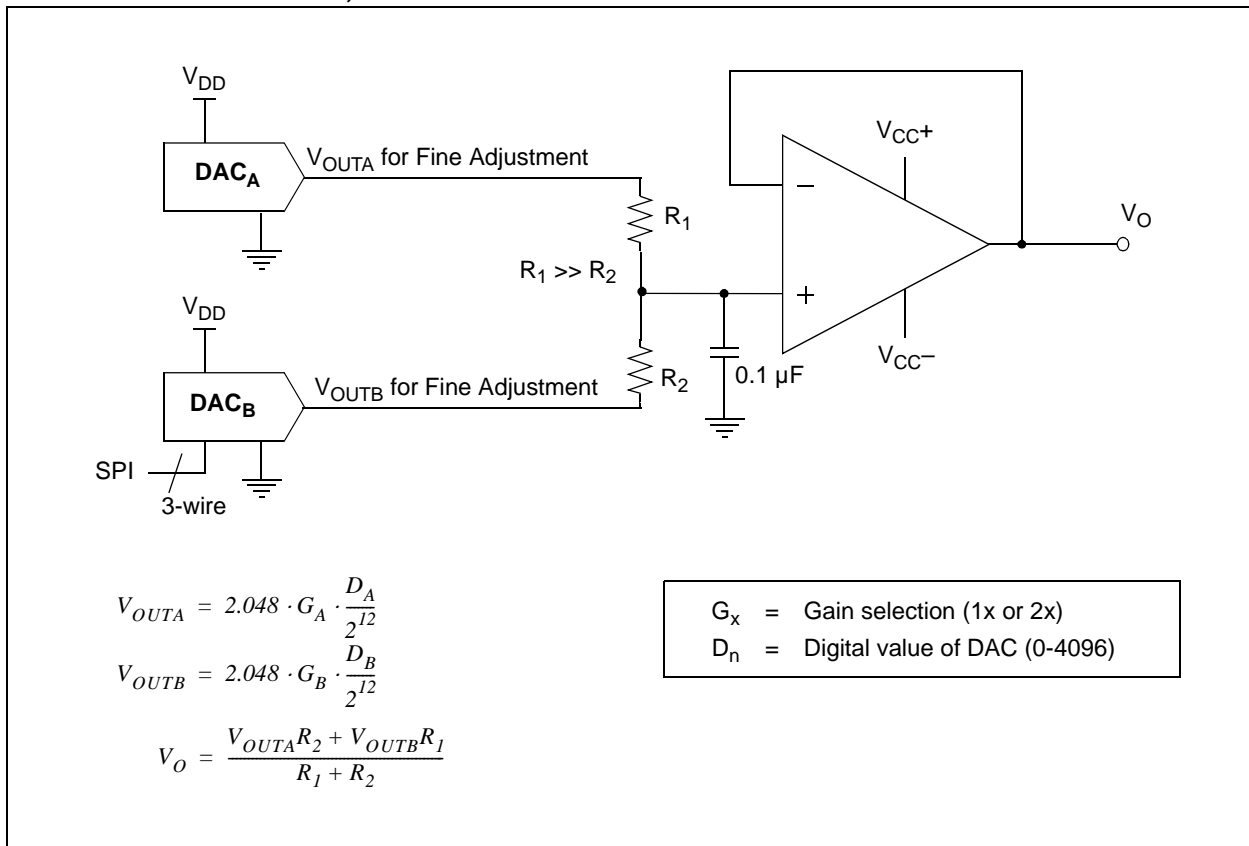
$V_{DD}$

$DAC_A$

$V_{OUTA}$ for Fine Adjustment

$R_1$

$R_1 >> R_2$

$V_{DD}$

$DAC_B$

$V_{OUTB}$ for Fine Adjustment

$R_2$

0.1 µF

SPI

3-wire

$V_{CC}+$

$-$

$+$

$V_{CC}-$

$V_O$

$V_{OUTA} = 2.048 \cdot G_A \cdot \frac{D_A}{2^{12}}$

$V_{OUTB} = 2.048 \cdot G_B \cdot \frac{D_B}{2^{12}}$

$V_O = \frac{V_{OUTA}R_2 + V_{OUTB}R_1}{R_1 + R_2}$

$G_x$ = Gain selection (1x or 2x)

$D_n$ = Digital value of DAC (0-4096)